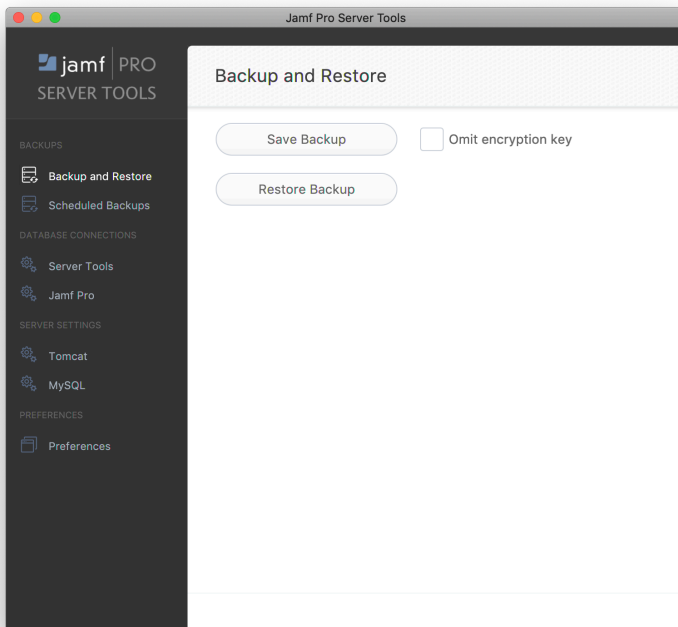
Jamf Pro Server Tools

jamf | PRO
SERVER TOOLS

BACKUPS
Backup and Restore
Scheduled Backups
DATABASE CONNECTIONS
Server Tools
Jamf Pro
SERVER SETTINGS
Tomcat
MySQL
PREFERENCES
Preferences

Backup and Restore

Save Backup
Omit encryption key
Restore Backup